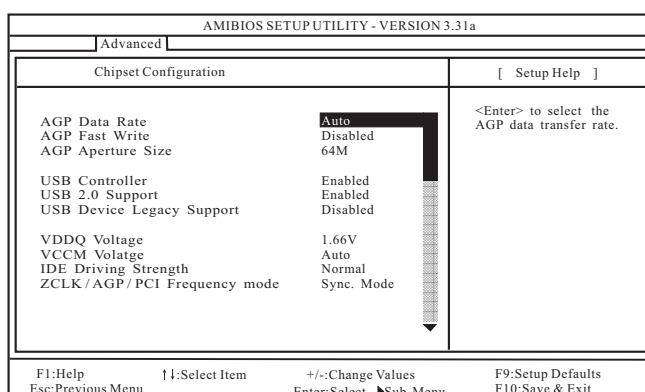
AMIBIOS SETUP UTILITY - VERSION 3.31a

Advanced

Chipset Configuration

[ Setup Help ]

| | |
|---|---|
| AGP Data Rate | Auto |
| AGP Fast Write | Disabled |
| AGP Aperture Size | 64M |
| USB Controller | Enabled |
| USB 2.0 Support | Enabled |
| USB Device Legacy Support | Disabled |
| VDDQ Voltage | 1.66V |
| VCCM Volatge | Auto |
| IDE Driving Strength | Normal |
| ZCLK / AGP / PCI Frequency mode | Sync. Mode |

<Enter> to select the AGP data transfer rate.

F1:Help ↑↓:Select Item +/-:Change Values F9:Setup Defaults
Esc:Previous Menu Enter:Select ▶Sub-Menu F10:Save & Exit